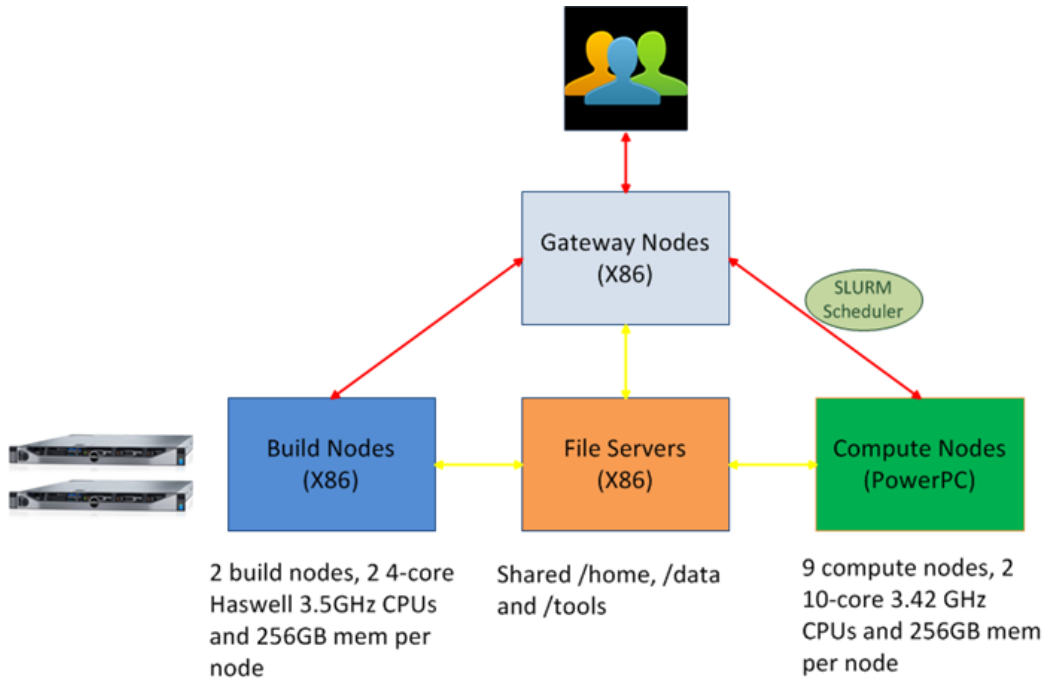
Gateway Nodes (X86)

SLURM Scheduler

Build Nodes (X86)

File Servers (X86)

Compute Nodes (PowerPC)

2 build nodes, 2 4-core Haswell 3.5GHz CPUs and 256GB mem per node

Shared /home, /data and /tools

9 compute nodes, 2 10-core 3.42 GHz CPUs and 256GB mem per node